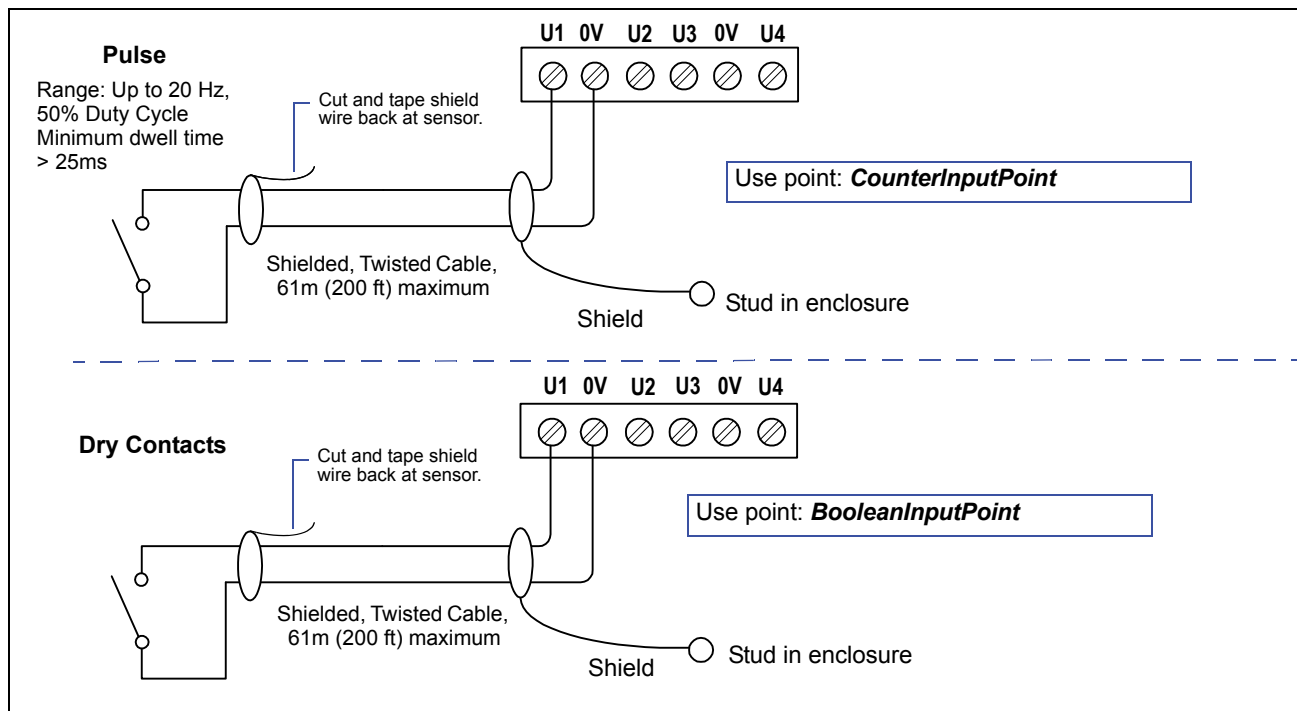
Pulse

Range: Up to 20 Hz, 50% Duty Cycle Minimum dwell time > 25ms

U1 0V U2 U3 0V U4

Cut and tape shield wire back at sensor.

Use point: ***CounterInputPoint***

Shielded, Twisted Cable, 61m (200 ft) maximum

Stud in enclosure

Shield

U1 0V U2 U3 0V U4

Dry Contacts

Cut and tape shield wire back at sensor.

Use point: ***BooleanInputPoint***

Shielded, Twisted Cable, 61m (200 ft) maximum

Stud in enclosure

Shield